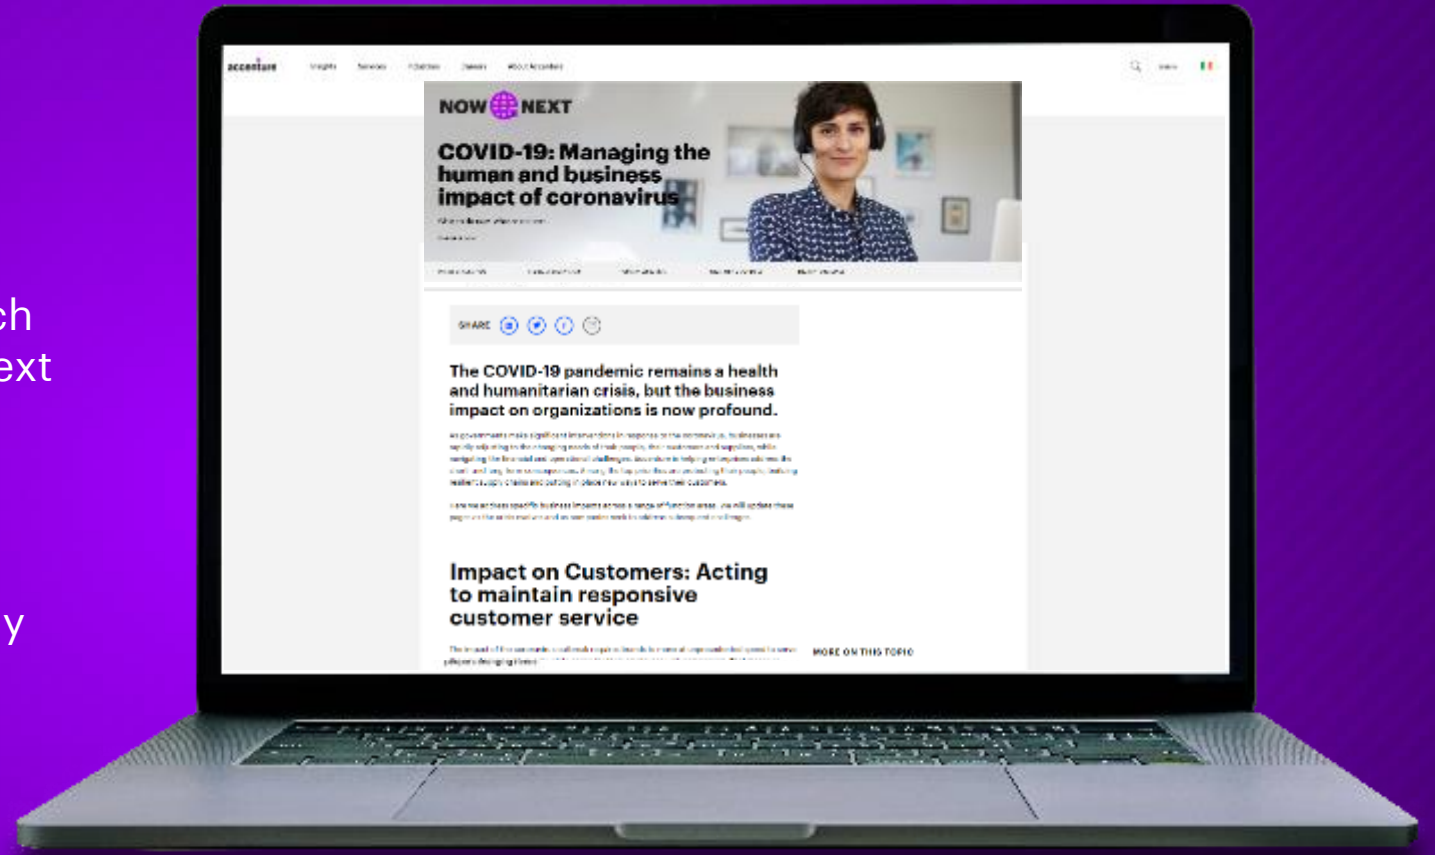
ch
ext

y

accenture Insights Services Industries Careers About Accenture

NOW NEXT

COVID-19: Managing the human and business impact of coronavirus

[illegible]

SHARE

The COVID-19 pandemic remains a health and humanitarian crisis, but the business impact on organizations is now profound.

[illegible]

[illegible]

Impact on Customers: Acting to maintain responsive customer service

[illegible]

MORE ON THIS TOPIC